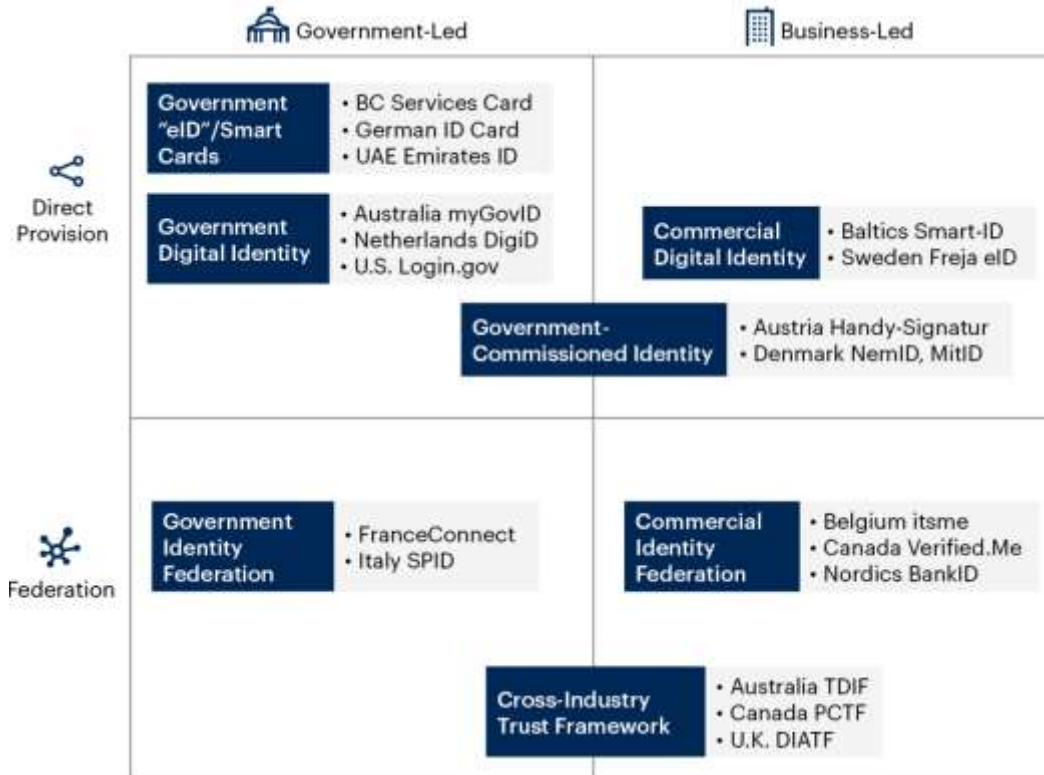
Government-Led

Business-Led

Direct Provision

Government "eID"/Smart Cards
• BC Services Card
• German ID Card
• UAE Emirates ID

Government Digital Identity
• Australia myGovID
• Netherlands DigiD
• U.S. Login.gov

Commercial Digital Identity
• Baltics Smart-ID
• Sweden Freja eID

Government-Commissioned Identity
• Austria Handy-Signatur
• Denmark NemID, MitID

Federation

Government Identity Federation
• FranceConnect
• Italy SPID

Commercial Identity Federation
• Belgium itsme
• Canada Verified.Me
• Nordics BankID

Cross-Industry Trust Framework
• Australia TDIF
• Canada PCTF
• U.K. DIATF